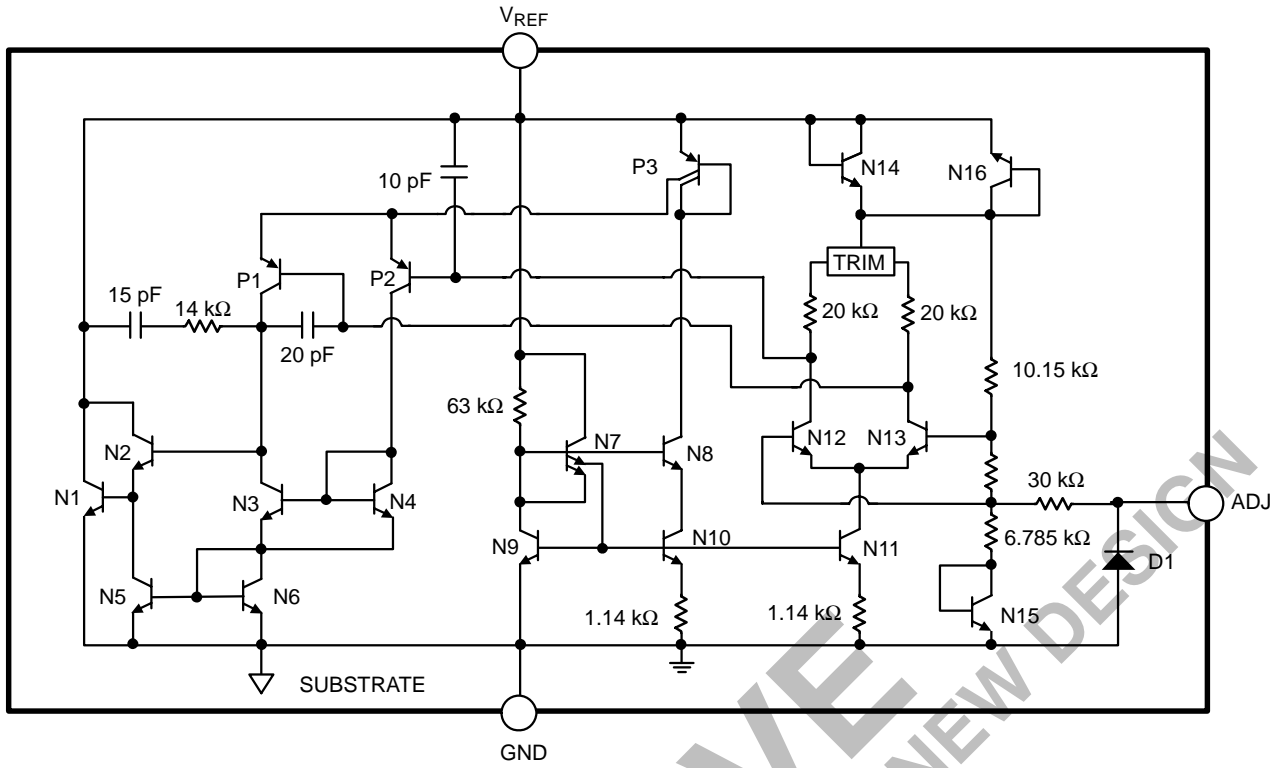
$V_{REF}$

10 pF

P3

N14

N16

TRIM

P1

P2

15 pF

14 kΩ

20 pF

20 kΩ

20 kΩ

10.15 kΩ

63 kΩ

N7

N8

N12

N13

N2

N1

N3

N4

30 kΩ

ADJ

N9

N10

N11

6.785 kΩ

D1

N5

N6

1.14 kΩ

1.14 kΩ

N15

SUBSTRATE

GND

NEW DESIGN